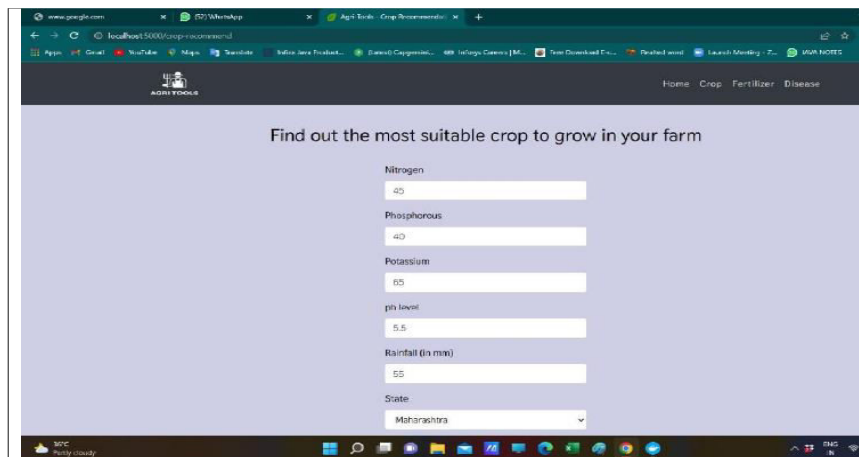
www.google.com
(52) WhatsApp
Agri-Tools - Crop Recommendat
localhost:5000/crop-recommend
Apps Gmail YouTube Maps Translate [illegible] Capgemini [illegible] Infosys Careers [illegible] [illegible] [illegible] Launch Meeting - Z... JAVA NOTES

AGRI TOOLS

Home Crop Fertilizer Disease

Find out the most suitable crop to grow in your farm

Nitrogen
45

Phosphorous
40

Potassium
65

ph level
5.5

Rainfall (in mm)
55

State
Maharashtra

30°C
Partly cloudy

ENG
IN